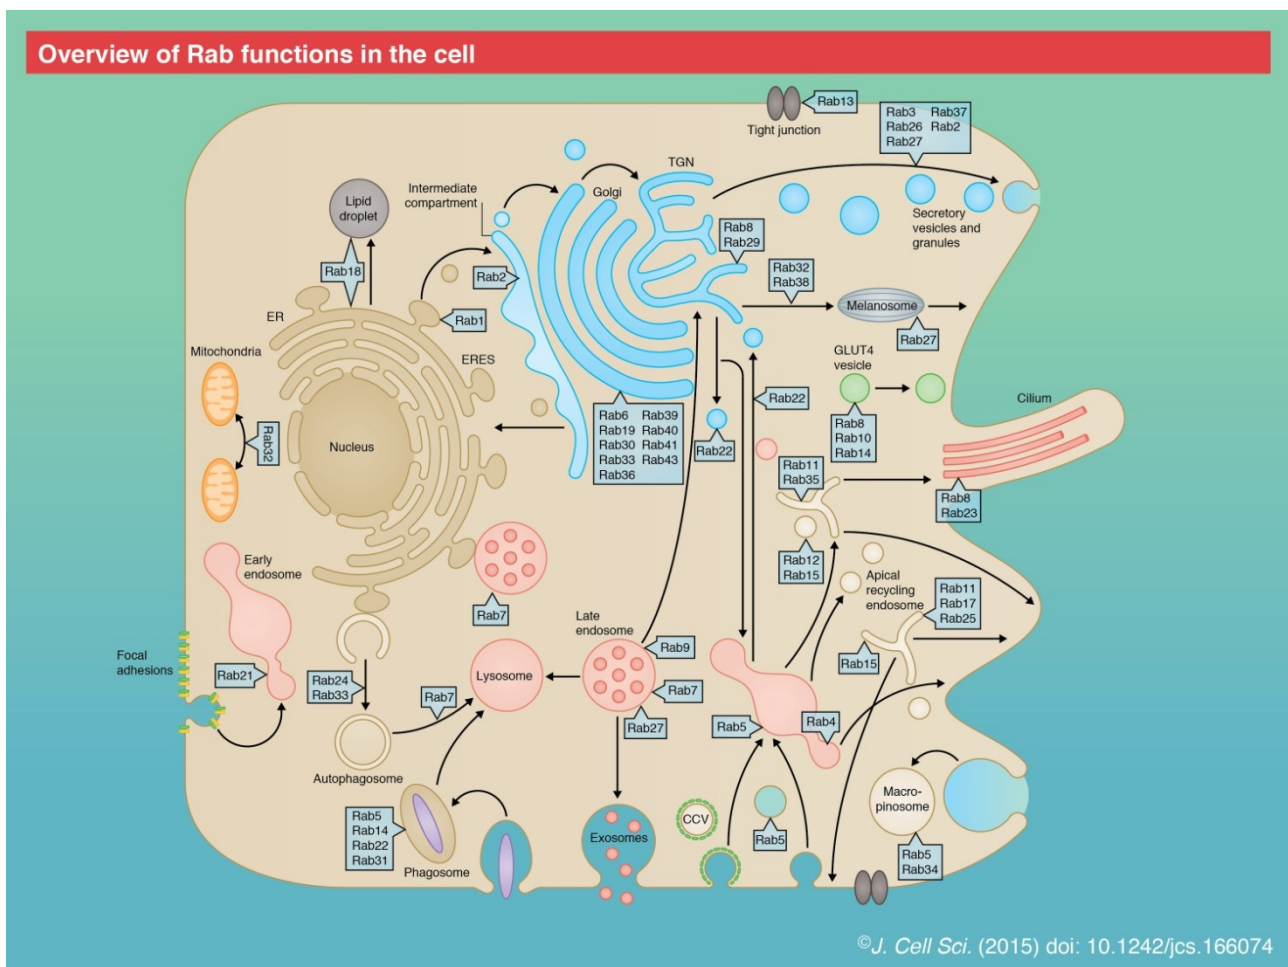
Overview of Rab functions in the cell

Rab13
Tight junction

Rab3 Rab37
Rab26 Rab2
Rab27

TGN

Golgi

Intermediate compartment

Lipid droplet

Secretory vesicles and granules

Rab8
Rab29

Rab18

Rab2

Rab32
Rab38

Melanosome

ER

Rab1

Rab27

Mitochondria

ERES

GLUT4 vesicle

Cilium

Rab32

Nucleus

Rab6 Rab39
Rab19 Rab40
Rab30 Rab41
Rab33 Rab43
Rab36

Rab22

Rab22

Rab8
Rab10
Rab14

Rab11
Rab35

Rab8
Rab23

Early endosome

Rab12
Rab15

Apical recycling endosome

Rab7

Rab11
Rab17
Rab25

Late endosome

Focal adhesions

Rab9

Rab15

Rab21

Rab24
Rab33

Lysosome

Rab7

Rab7

Rab27

Rab5

Rab4

Autophagosome

Macro-pinosome

Rab5
Rab14
Rab22
Rab31

Exosomes

CCV

Rab5

Phagosome

Rab5
Rab34

©J. Cell Sci. (2015) doi: 10.1242/jcs.166074